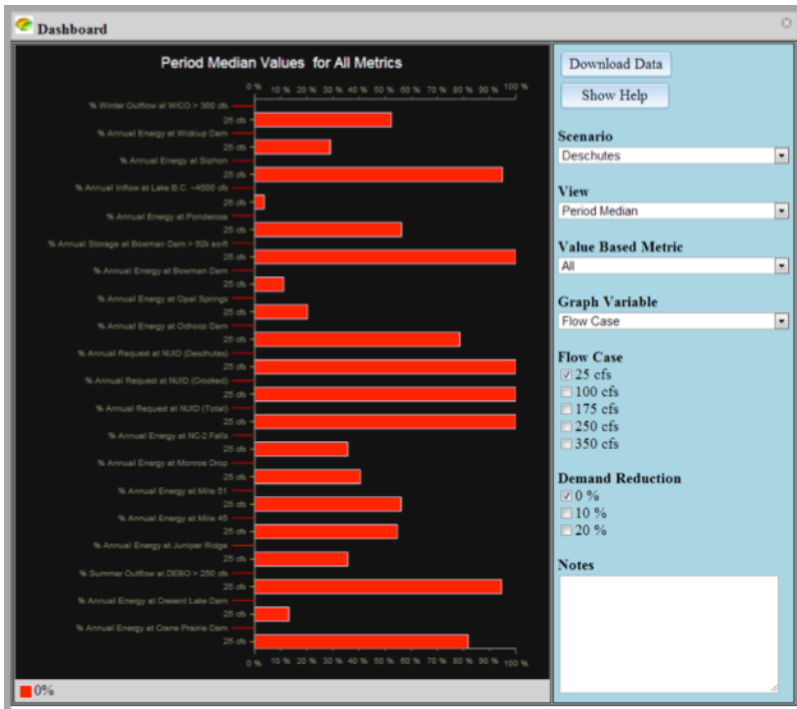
Dashboard

Period Median Values for All Metrics

0 % 10 % 20 % 30 % 40 % 50 % 60 % 70 % 80 % 90 % 100 %

% Winter Outflow at WICO > 300 cfs
25 cfs
% Annual Energy at Wickiup Dam
25 cfs
% Annual Energy at Siphon
25 cfs
% Annual Inflow at Lake B.C. ~4500 cfs
25 cfs
% Annual Energy at Ponderosa
25 cfs
% Annual Storage at Bowman Dam > 92k ac-ft
25 cfs
% Annual Energy at Bowman Dam
25 cfs
% Annual Energy at Opal Springs
25 cfs
% Annual Energy at Ochoco Dam
25 cfs
% Annual Request at NUID (Deschutes)
25 cfs
% Annual Request at NUID (Crooked)
25 cfs
% Annual Request at NUID (Total)
25 cfs
% Annual Energy at NC-2 Falls
25 cfs
% Annual Energy at Monroe Drop
25 cfs
% Annual Energy at Mile 51
25 cfs
% Annual Energy at Mile 45
25 cfs
% Annual Energy at Juniper Ridge
25 cfs
% Summer Outflow at DEBO > 250 cfs
25 cfs
% Annual Energy at Cresent Lake Dam
25 cfs
% Annual Energy at Crane Prairie Dam
25 cfs

0 % 10 % 20 % 30 % 40 % 50 % 60 % 70 % 80 % 90 % 100 %

0%

Download Data
Show Help

Scenario
Deschutes

View
Period Median

Value Based Metric
All

Graph Variable
Flow Case

Flow Case
☑ 25 cfs
☐ 100 cfs
☐ 175 cfs
☐ 250 cfs
☐ 350 cfs

Demand Reduction
☑ 0 %
☐ 10 %
☐ 20 %

Notes